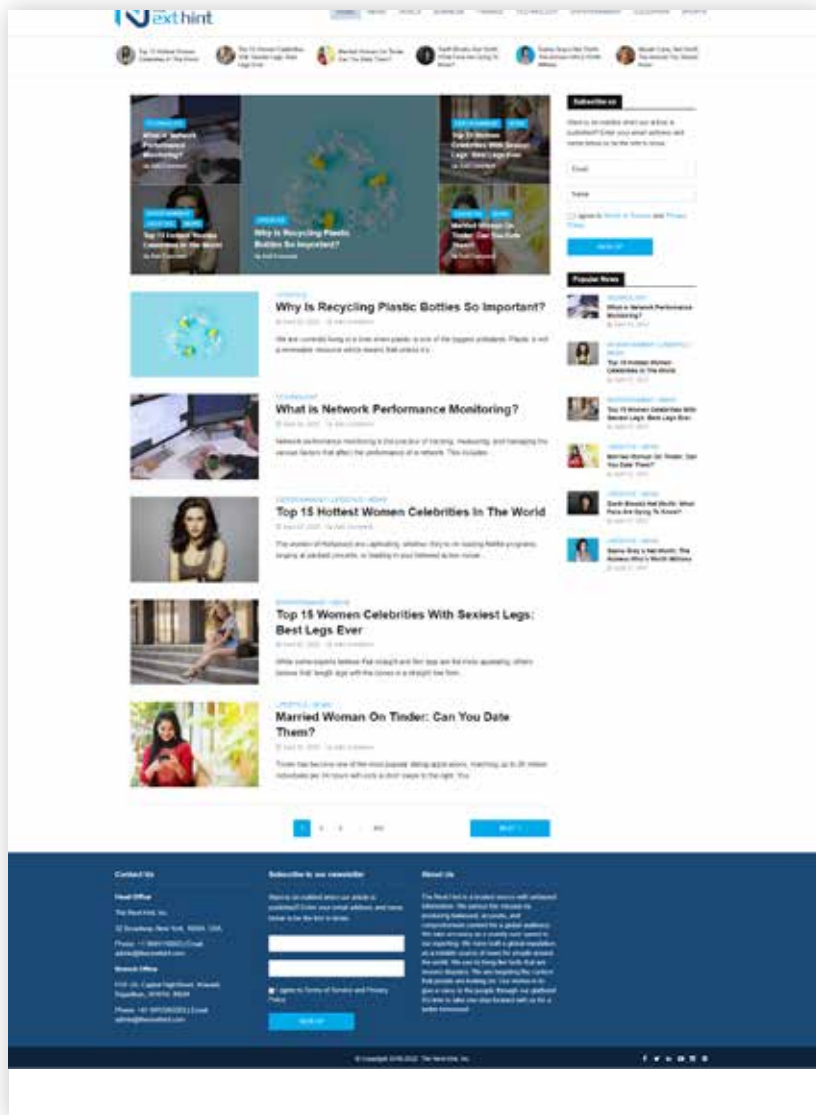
Next hint

Top 15 Hottest Women Celebrities In The World

TECHNOLOGY
What is Network Performance Monitoring?

LIFESTYLE
Why Is Recycling Plastic Bottles So Important?

Top 15 Women Celebrities With Sexiest Legs: Best Legs Ever

Top 15 Hottest Women Celebrities In The World

Married Woman On Tinder: Can You Date Them?

Subscribe us

Email

Name

SIGN UP

Popular News

What is Network Performance Monitoring?

Top 15 Hottest Women Celebrities In The World

Top 15 Women Celebrities With Sexiest Legs: Best Legs Ever

Married Woman On Tinder: Can You Date Them?

LIFESTYLE
Why Is Recycling Plastic Bottles So Important?

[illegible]

TECHNOLOGY
What is Network Performance Monitoring?

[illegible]

ENTERTAINMENT LIFESTYLE NEWS
Top 15 Hottest Women Celebrities In The World

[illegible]

ENTERTAINMENT NEWS
Top 15 Women Celebrities With Sexiest Legs: Best Legs Ever

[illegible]

LIFESTYLE NEWS
Married Woman On Tinder: Can You Date Them?

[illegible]

1 2 3 ... 203 NEXT

Contact Us

Head Office

The Next Hint, Inc.

Branch Office

Subscribe to our newsletter

SIGN UP

About Us

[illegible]

© Copyright 2018-2022. The Next Hint, Inc.